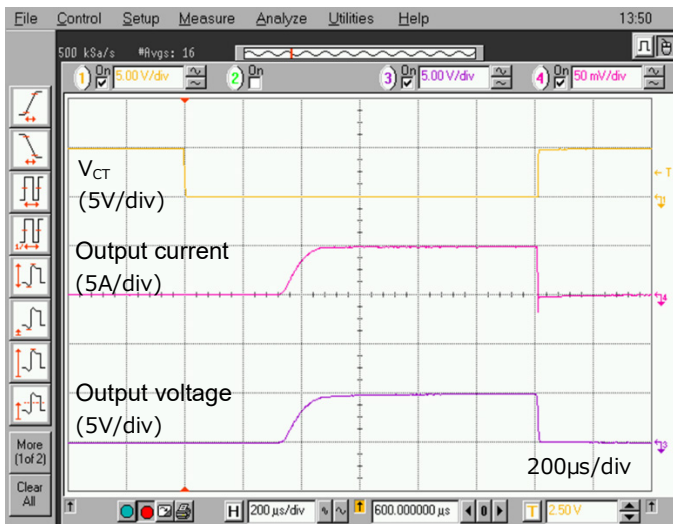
File Control Setup Measure Analyze Utilities Help 13:50

500 kSa/s #Avgs: 16

1 On 5.00 V/div 2 On 3 On 5.00 V/div 4 On 50 mV/div

$V_{CT}$
(5V/div)

Output current
(5A/div)

Output voltage
(5V/div)

200μs/div

More (1of 2)

Clear All

H 200 μs/div 600.000000 μs 0 T 2.50 V